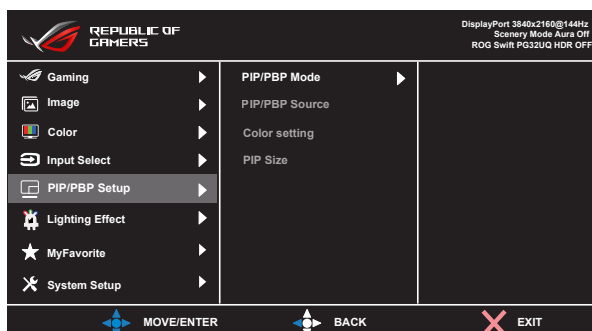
REPUBLIC OF GAMERS

DisplayPort 3840x2160@144Hz
Scenery Mode Aura Off
ROG Swift PG32UQ HDR OFF

Gaming
Image
Color
Input Select
PIP/PBP Setup
Lighting Effect
MyFavorite
System Setup

PIP/PBP Mode
PIP/PBP Source
Color setting
PIP Size

MOVE/ENTER
BACK
EXIT